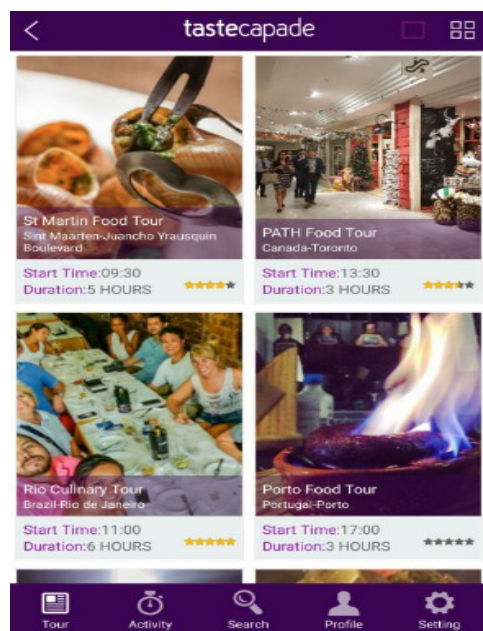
tastecapade

St Martin Food Tour
Sint Maarten-Juancho Yrausquin Boulevard
Start Time:09:30
Duration:5 HOURS

PATH Food Tour
Canada-Toronto
Start Time:13:30
Duration:3 HOURS

Rio Culinary Tour
Brazil-Rio de Janeiro
Start Time:11:00
Duration:6 HOURS

Porto Food Tour
Portugal-Porto
Start Time:17:00
Duration:3 HOURS

Tour
Activity
Search
Profile
Setting